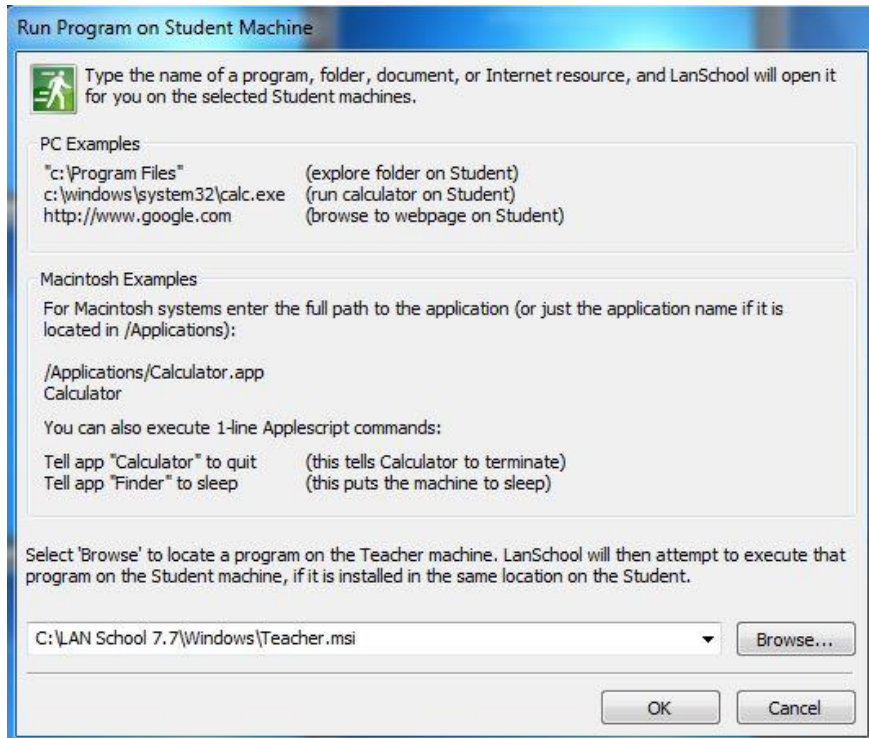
Run Program on Student Machine

Type the name of a program, folder, document, or Internet resource, and LanSchool will open it for you on the selected Student machines.

PC Examples

| | |
|---|---|
| "c:\Program Files" | (explore folder on Student) |
| c:\windows\system32\calc.exe | (run calculator on Student) |
| http://www.google.com | (browse to webpage on Student) |

Macintosh Examples

For Macintosh systems enter the full path to the application (or just the application name if it is located in /Applications):

/Applications/Calculator.app
Calculator

You can also execute 1-line Applescript commands:

| | |
|---|---|
| Tell app "Calculator" to quit | (this tells Calculator to terminate) |
| Tell app "Finder" to sleep | (this puts the machine to sleep) |

Select 'Browse' to locate a program on the Teacher machine. LanSchool will then attempt to execute that program on the Student machine, if it is installed in the same location on the Student.

C:\LAN School 7.7\Windows\Teacher.msi

Browse...

OK

Cancel